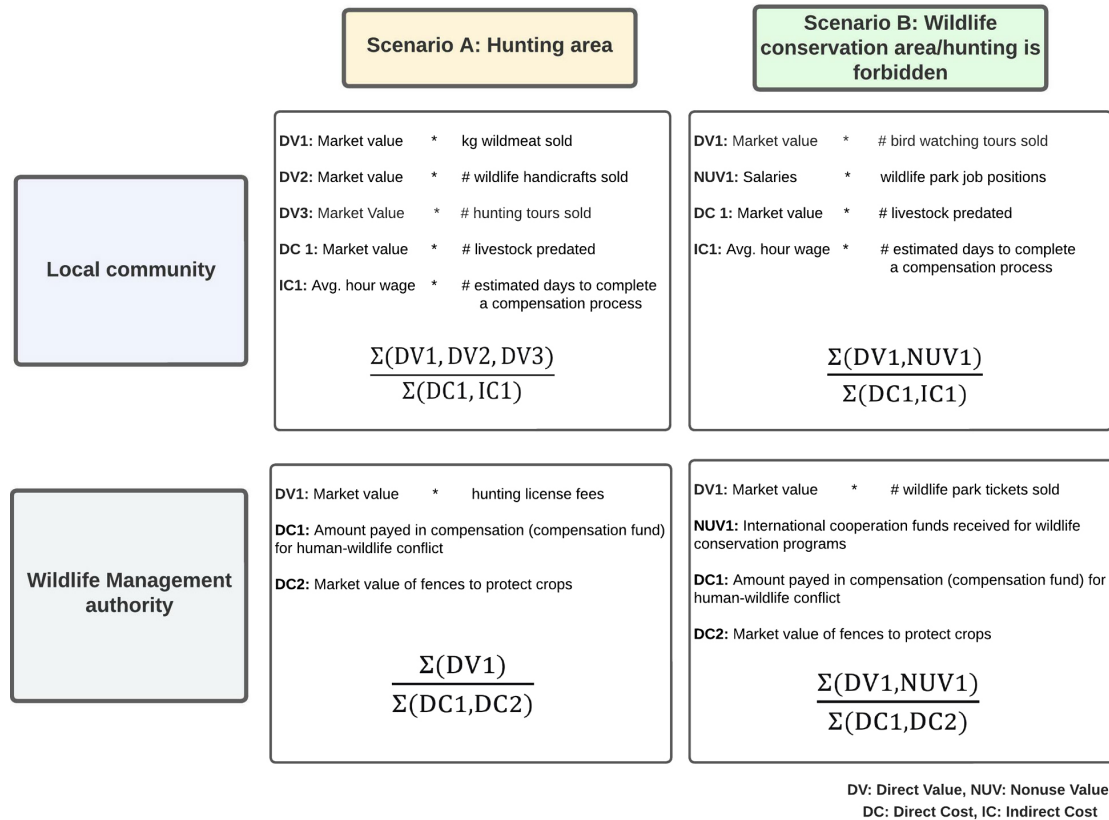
Scenario A: Hunting area

Scenario B: Wildlife conservation area/hunting is forbidden

Local community

DV1: Market value * kg wildmeat sold

DV2: Market value * # wildlife handicrafts sold

DV3: Market Value * # hunting tours sold

DC 1: Market value * # livestock predated

IC1: Avg. hour wage * # estimated days to complete a compensation process

$\frac{\Sigma(\text{DV1, DV2, DV3})}{\Sigma(\text{DC1, IC1})}$

DV1: Market value * # bird watching tours sold

NUV1: Salaries * wildlife park job positions

DC 1: Market value * # livestock predated

IC1: Avg. hour wage * # estimated days to complete a compensation process

$\frac{\Sigma(\text{DV1,NUV1})}{\Sigma(\text{DC1,IC1})}$

Wildlife Management authority

DV1: Market value * hunting license fees

DC1: Amount payed in compensation (compensation fund) for human-wildlife conflict

DC2: Market value of fences to protect crops

$\frac{\Sigma(\text{DV1})}{\Sigma(\text{DC1,DC2})}$

DV1: Market value * # wildlife park tickets sold

NUV1: International cooperation funds received for wildlife conservation programs

DC1: Amount payed in compensation (compensation fund) for human-wildlife conflict

DC2: Market value of fences to protect crops

$\frac{\Sigma(\text{DV1,NUV1})}{\Sigma(\text{DC1,DC2})}$

DV: Direct Value, NUV: Nonuse Value
DC: Direct Cost, IC: Indirect Cost